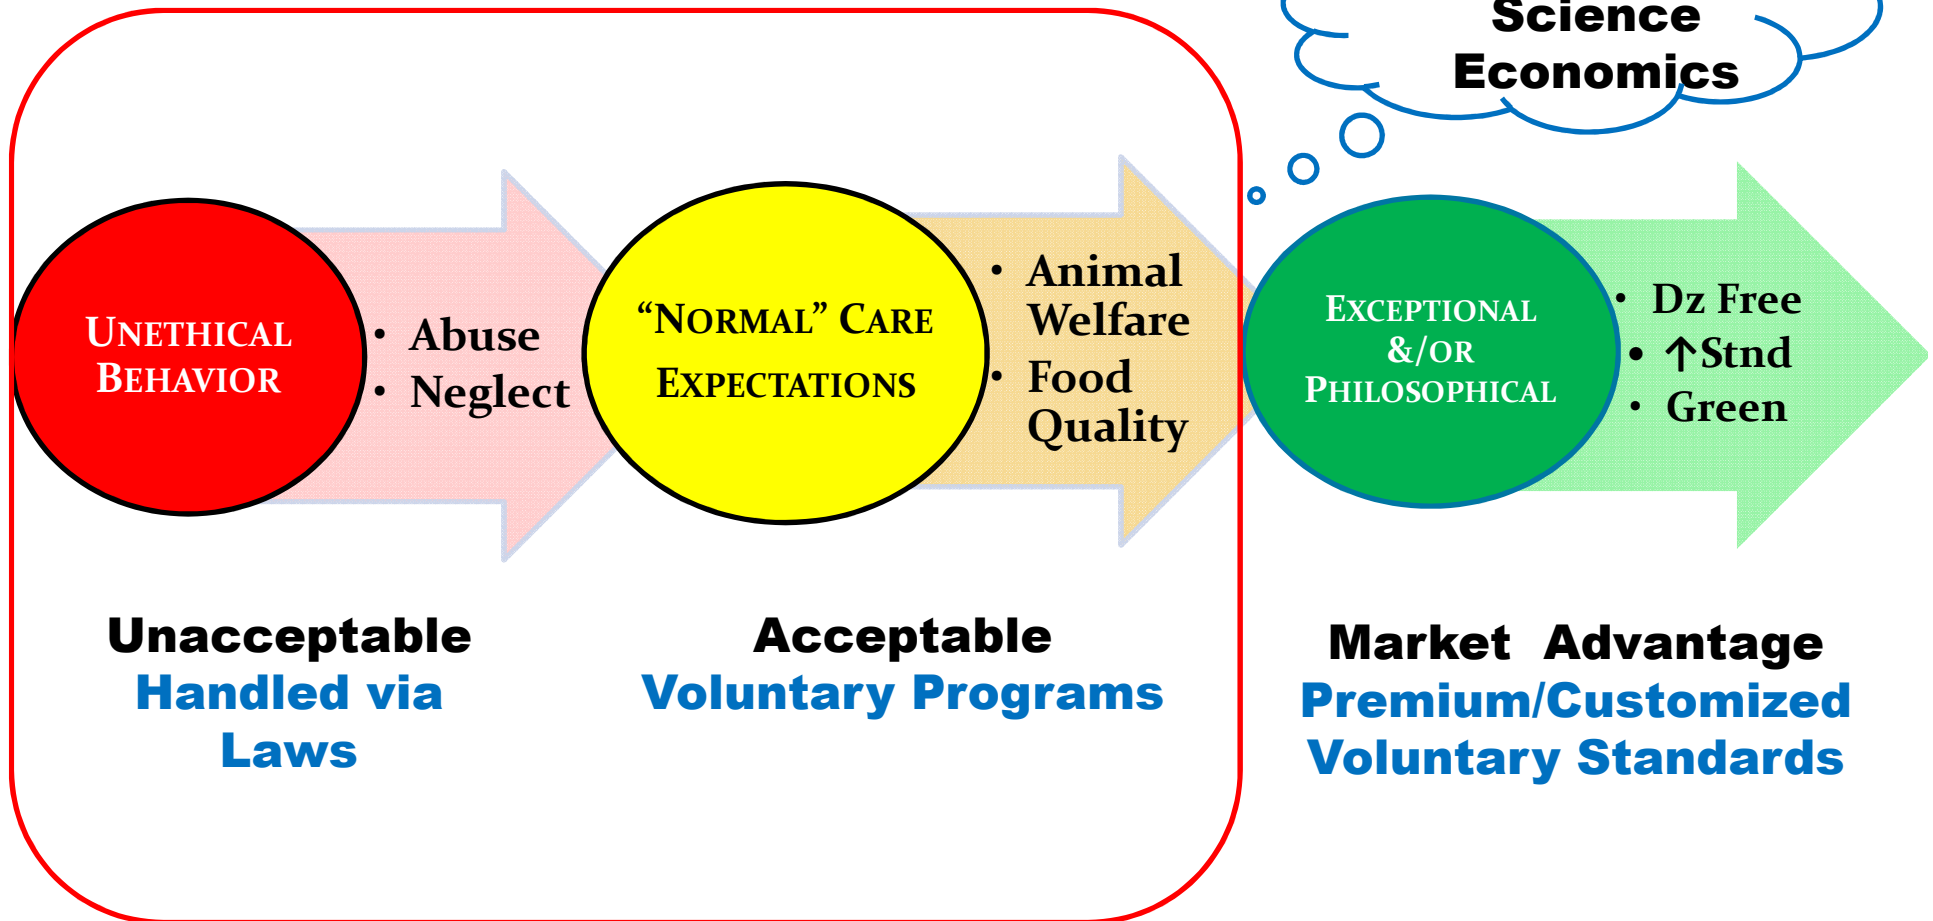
Science
Economics

UNETHICAL BEHAVIOR

• Abuse
• Neglect

"NORMAL" CARE EXPECTATIONS

• Animal Welfare
• Food Quality

EXCEPTIONAL &/OR PHILOSOPHICAL

• Dz Free
• ↑Stnd
• Green

Unacceptable
Handled via Laws

Acceptable
Voluntary Programs

Market Advantage
Premium/Customized Voluntary Standards